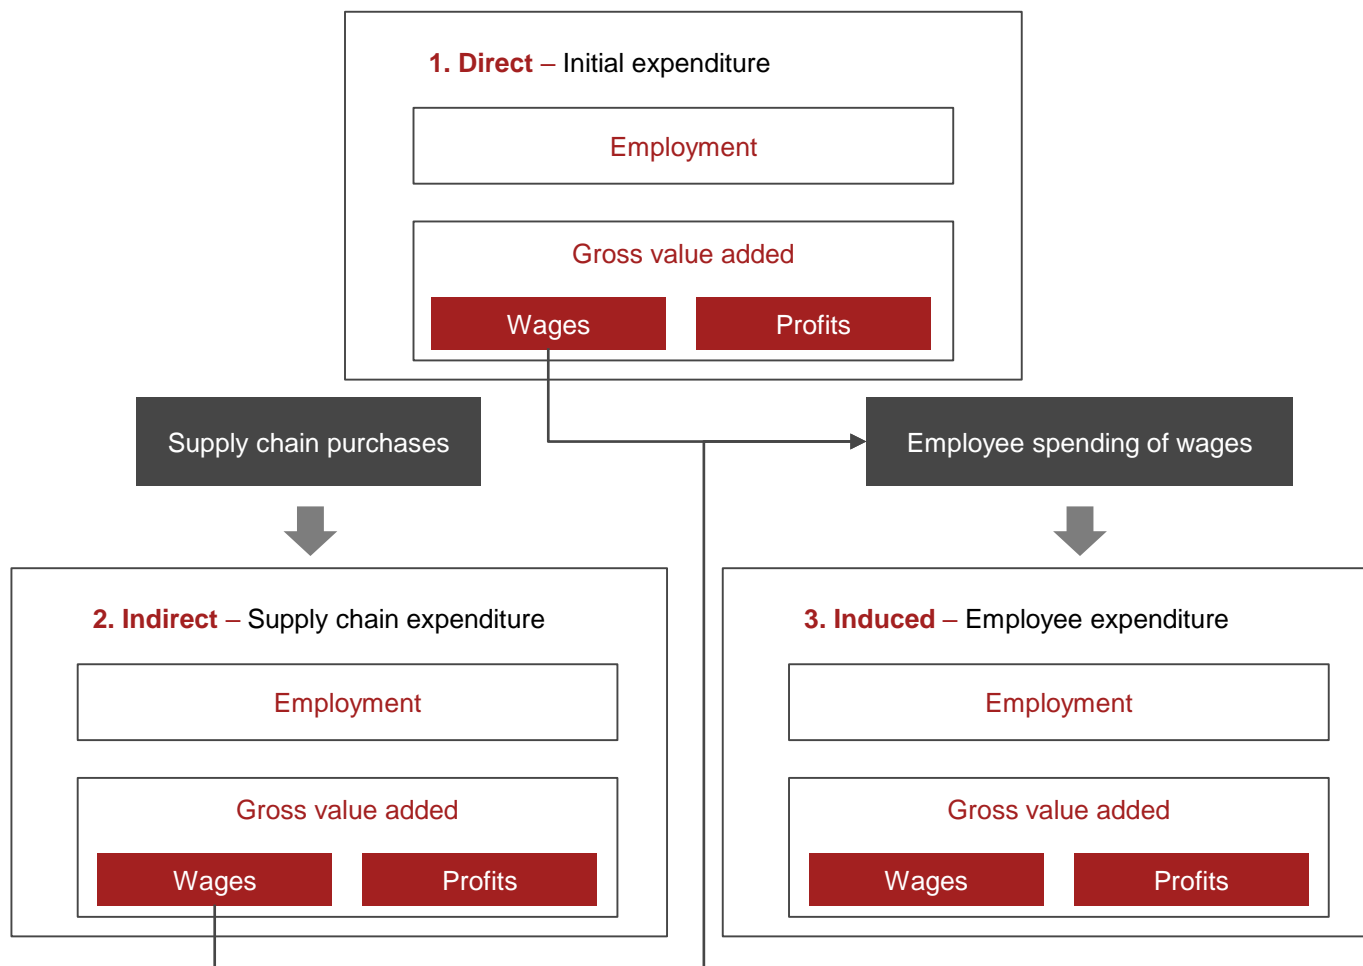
1. Direct – Initial expenditure

Employment

Gross value added

Wages

Profits

Supply chain purchases

Employee spending of wages

2. Indirect – Supply chain expenditure

Employment

Gross value added

Wages

Profits

3. Induced – Employee expenditure

Employment

Gross value added

Wages

Profits